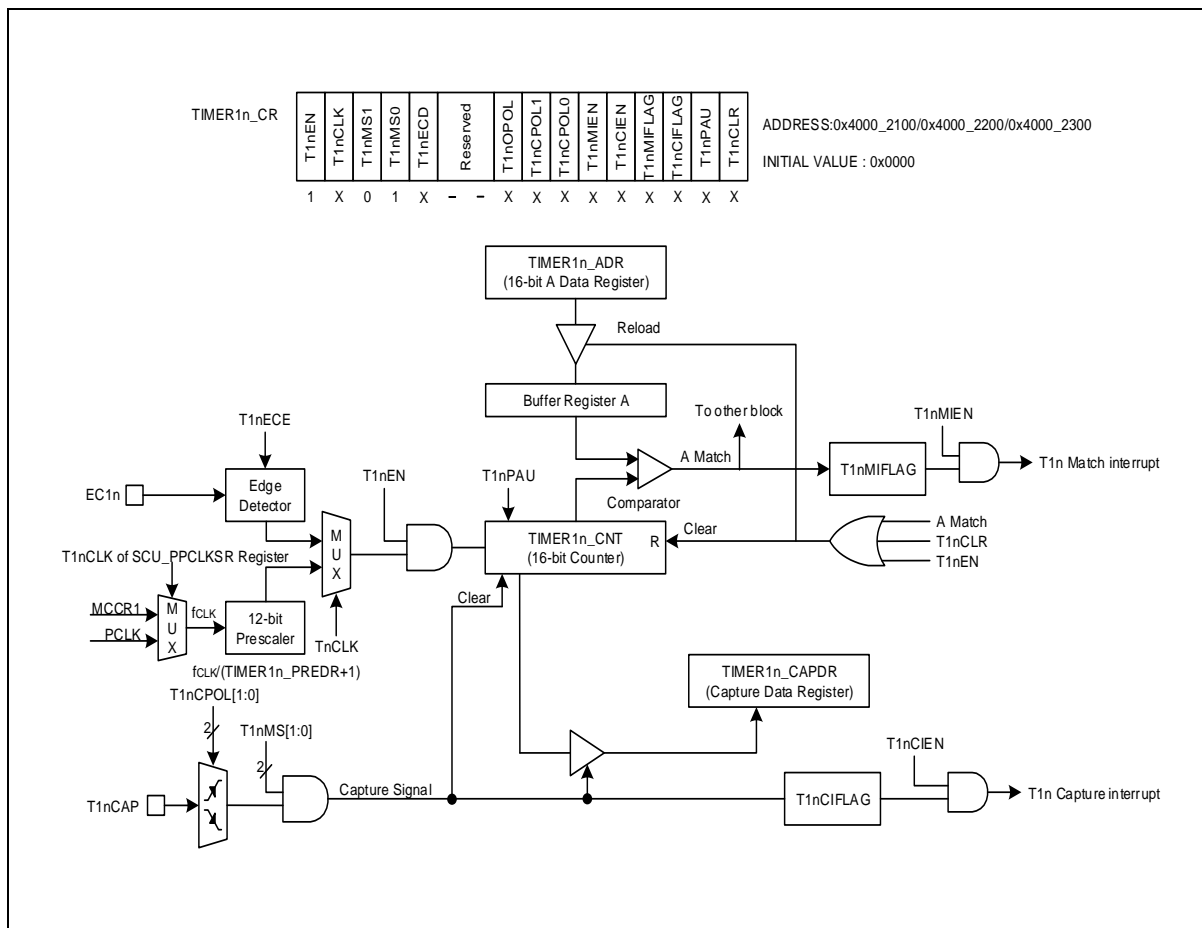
TIMER1n_CR

| T1nEN | T1nCLK | T1nMS1 | T1nMS0 | T1nECD | Reserved | | T1nOPOL | T1nCPOL1 | T1nCPOL0 | T1nMIEN | T1nCIEN | T1nMIFLAG | T1nCIFLAG | T1nPAU | T1nCLR |
|---|---|---|---|---|---|---|---|---|---|---|---|---|---|---|---|
| 1 | X | 0 | 1 | X | – | – | X | X | X | X | X | X | X | X | X |

ADDRESS:0x4000_2100/0x4000_2200/0x4000_2300

INITIAL VALUE : 0x0000

TIMER1n_ADR
(16-bit A Data Register)

Reload

Buffer Register A

To other block

T1nMIEN

T1nECE

A Match

T1nMIFLAG

T1n Match interrupt

EC1n

Edge Detector

T1nEN

T1nPAU

Comparator

M
U
X

Clear

A Match

T1nCLR

T1nEN

TIMER1n_CNT
(16-bit Counter)

R

T1nCLK of SCU_PPCLKSR Register

MCCR1

PCLK

M
U
X

fCLK

12-bit Prescaler

TnCLK

Clear

fCLK/(TIMER1n_PREDR+1)

TIMER1n_CAPDR
(Capture Data Register)

T1nCPOL[1:0]

2

T1nMS[1:0]

2

T1nCIEN

T1nCAP

Capture Signal

T1nCIFLAG

T1n Capture interrupt